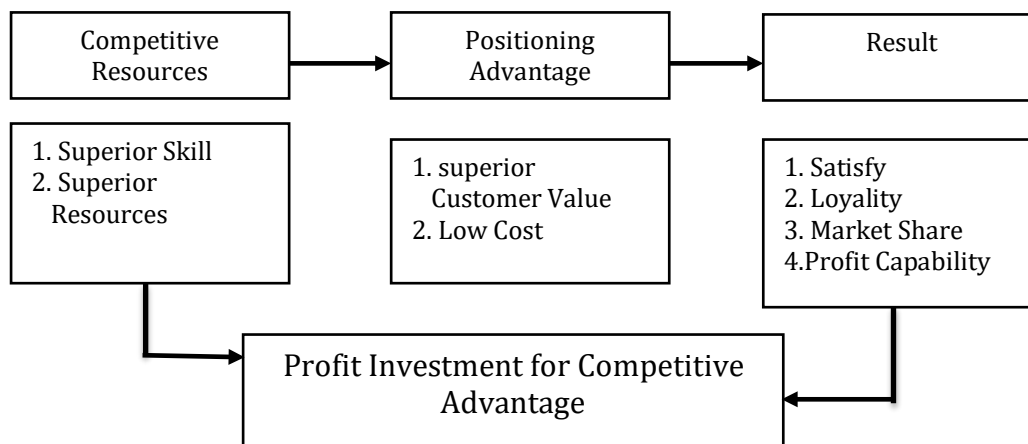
Competitive Resources

Positioning Advantage

Result

1. Superior Skill
2. Superior Resources

1. superior Customer Value
2. Low Cost

1. Satisfy
2. Loyality
3. Market Share
4.Profit Capability

Profit Investment for Competitive Advantage